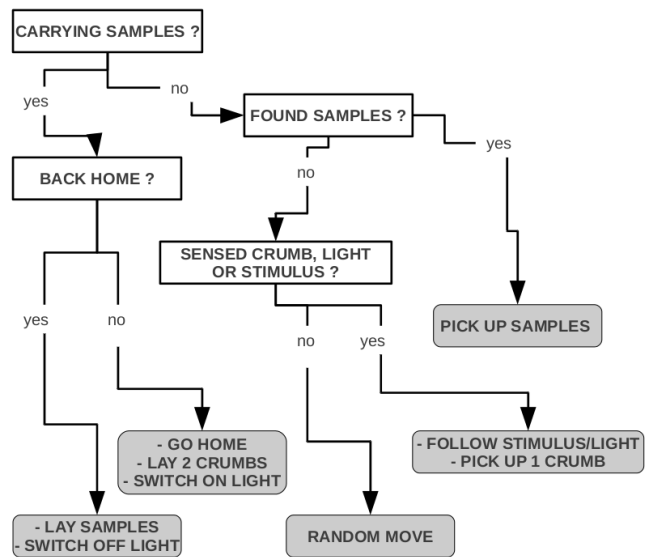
CARRYING SAMPLES ?

yes

no

FOUND SAMPLES ?

yes

no

BACK HOME ?

SENSED CRUMB, LIGHT OR STIMULUS ?

yes

no

no

yes

PICK UP SAMPLES

- GO HOME
- LAY 2 CRUMBS
- SWITCH ON LIGHT

- FOLLOW STIMULUS/LIGHT
- PICK UP 1 CRUMB

- LAY SAMPLES
- SWITCH OFF LIGHT

RANDOM MOVE